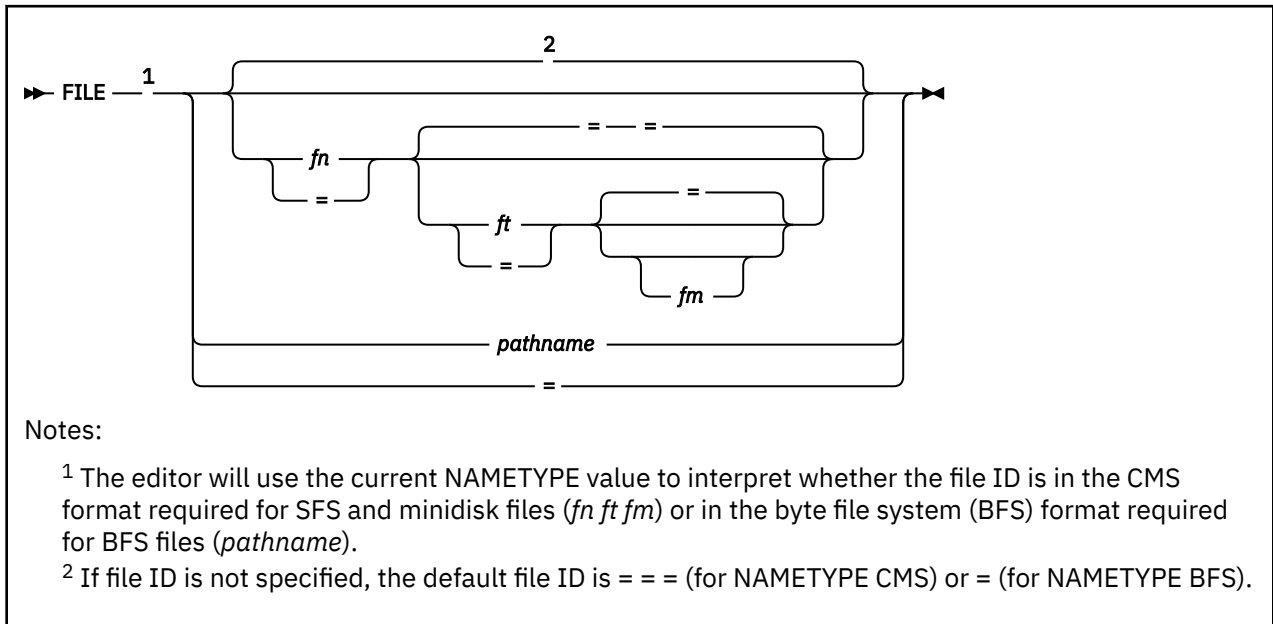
FILE $^1$

$^2$

fn

=

= =

ft

=

=

fm

pathname

=

Notes:

$^1$ The editor will use the current NAMETYPE value to interpret whether the file ID is in the CMS format required for SFS and minidisk files (*fn ft fm*) or in the byte file system (BFS) format required for BFS files (*pathname*).

$^2$ If file ID is not specified, the default file ID is = = = (for NAMETYPE CMS) or = (for NAMETYPE BFS).